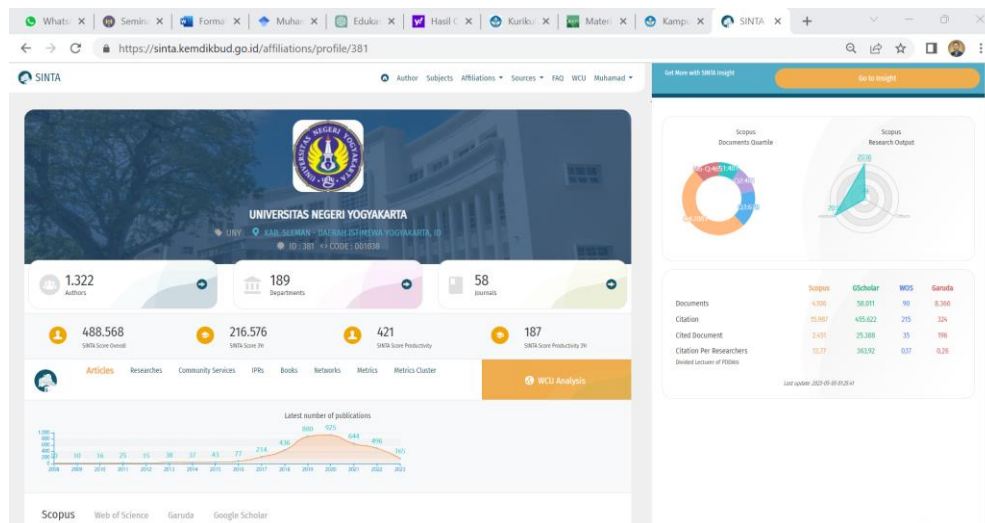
Whats | Semin | Forma | Muhan | Eduka | Hasil | Kuriku | Materi | Kampu | SINTA | +

https://sinta.kemdikbud.go.id/affiliations/profile/381

SINTA

Author Subjects Affiliations Sources FAQ WCU Muhamad

Get More with SINTA Insight

Go to Insight

UNIVERSITAS NEGERI YOGYAKARTA

UNY KAB. SLEMAN - DAERAH ISTIMEWA YOGYAKARTA, ID

ID : 381 CODE : 001038

1.322 Authors

189 Departments

58 Journals

488.568 SINTA Score Overall

216.576 SINTA Score 3Yr

421 SINTA Score Productivity

187 SINTA Score Productivity 3Yr

Articles Researches Community Services IPRs Books Networks Metrics Metrics Cluster

WCU Analysis

Latest number of publications

| 2008 | 2009 | 2010 | 2011 | 2012 | 2013 | 2014 | 2015 | 2016 | 2017 | 2018 | 2019 | 2020 | 2021 | 2022 | 2023 |
|---|---|---|---|---|---|---|---|---|---|---|---|---|---|---|---|
| 20 | 10 | 16 | 25 | 15 | 38 | 37 | 43 | 77 | 214 | 436 | 880 | 925 | 644 | 496 | 165 |

Scopus Web of Science Garuda Google Scholar

Scopus Documents Quartile

Scopus Research Output

2036

| | Scopus | GScholar | WOS | Garuda |
|---|---|---|---|---|
| Documents | 4.096 | 58.011 | 90 | 8.366 |
| Citation | 15.987 | 455.622 | 215 | 324 |
| Cited Document | 2.451 | 25.388 | 35 | 196 |
| Citation Per Researchers | 12,77 | 363,92 | 0,17 | 0,26 |

Divided Lecturer of PDDikti

Last update: 2023-05-05 01:26:41